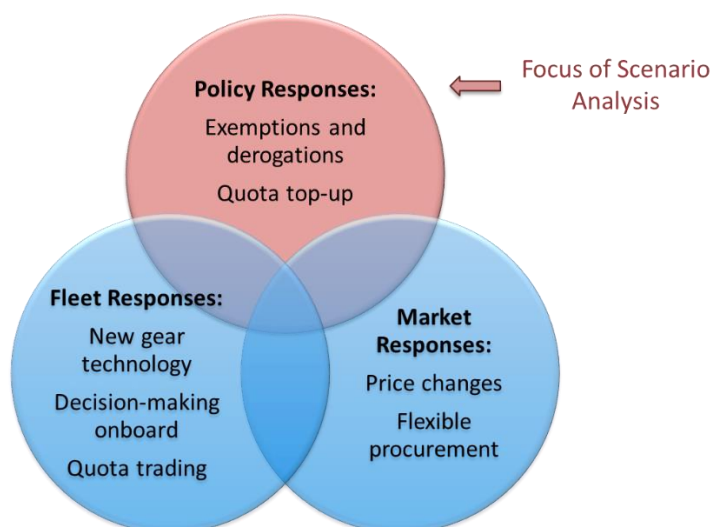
Policy Responses:
Exemptions and derogations
Quota top-up

Focus of Scenario Analysis

Fleet Responses:
New gear technology
Decision-making onboard
Quota trading

Market Responses:
Price changes
Flexible procurement